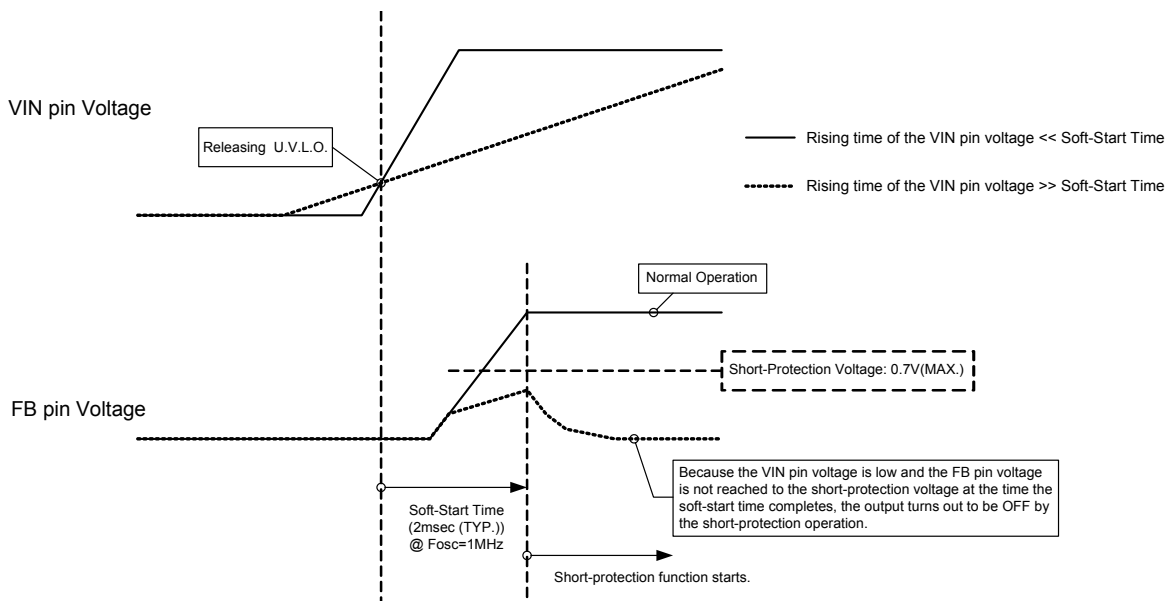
VIN pin Voltage

Releasing U.V.L.O.

Rising time of the VIN pin voltage << Soft-Start Time

Rising time of the VIN pin voltage >> Soft-Start Time

Normal Operation

Short-Protection Voltage: 0.7V(MAX.)

FB pin Voltage

Because the VIN pin voltage is low and the FB pin voltage is not reached to the short-protection voltage at the time the soft-start time completes, the output turns out to be OFF by the short-protection operation.

Soft-Start Time (2msec (TYP.)) @ Fosc=1MHz

Short-protection function starts.